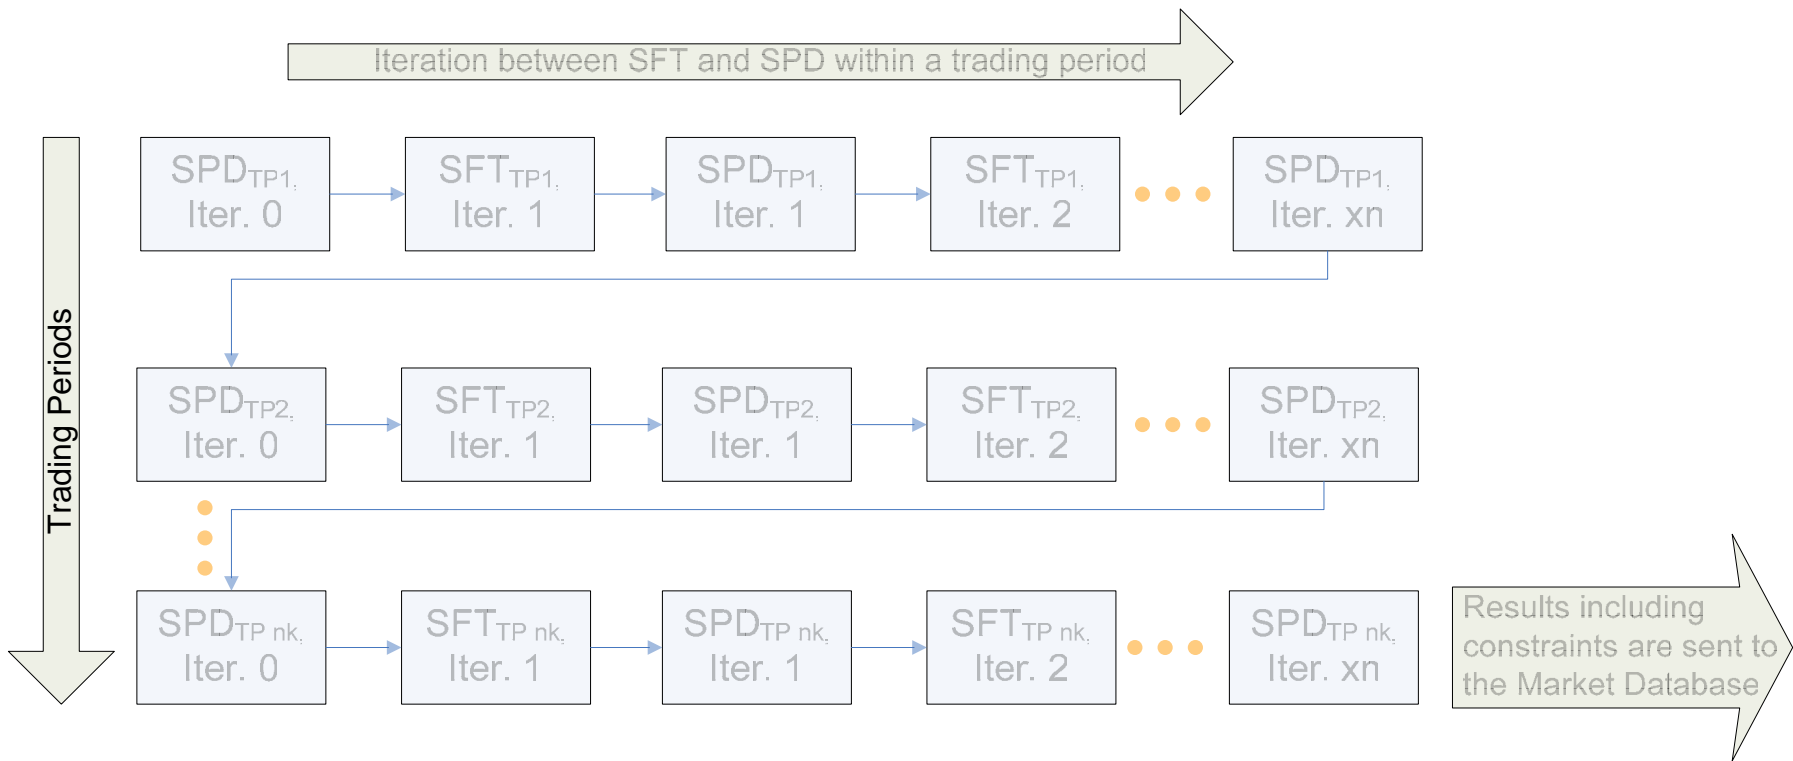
Iteration between SFT and SPD within a trading period

Trading Periods

SPD$_{TP1,}$ Iter. 0

SFT$_{TP1,}$ Iter. 1

SPD$_{TP1,}$ Iter. 1

SFT$_{TP1,}$ Iter. 2

SPD$_{TP1,}$ Iter. xn

SPD$_{TP2,}$ Iter. 0

SFT$_{TP2,}$ Iter. 1

SPD$_{TP2,}$ Iter. 1

SFT$_{TP2,}$ Iter. 2

SPD$_{TP2,}$ Iter. xn

SPD$_{TP\ nk,}$ Iter. 0

SFT$_{TP\ nk,}$ Iter. 1

SPD$_{TP\ nk,}$ Iter. 1

SFT$_{TP\ nk,}$ Iter. 2

SPD$_{TP\ nk,}$ Iter. xn

Results including constraints are sent to the Market Database